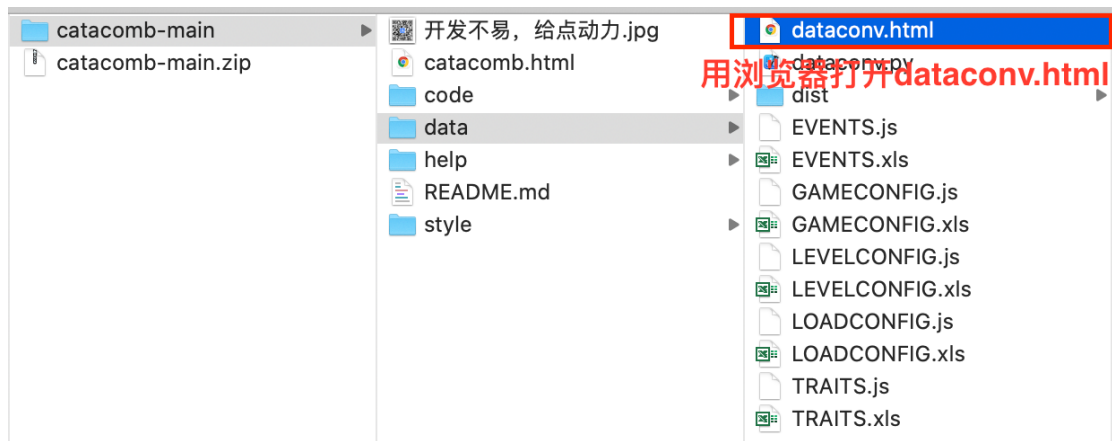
catacomb-main
catacomb-main.zip

开发不易，给点动力.jpg
catacomb.html
code
data
help
README.md
style

dataconv.html
dataconv.py
用浏览器打开dataconv.html
dist
EVENTS.js
EVENTS.xls
GAMECONFIG.js
GAMECONFIG.xls
LEVELCONFIG.js
LEVELCONFIG.xls
LOADCONFIG.js
LOADCONFIG.xls
TRAITS.js
TRAITS.xls